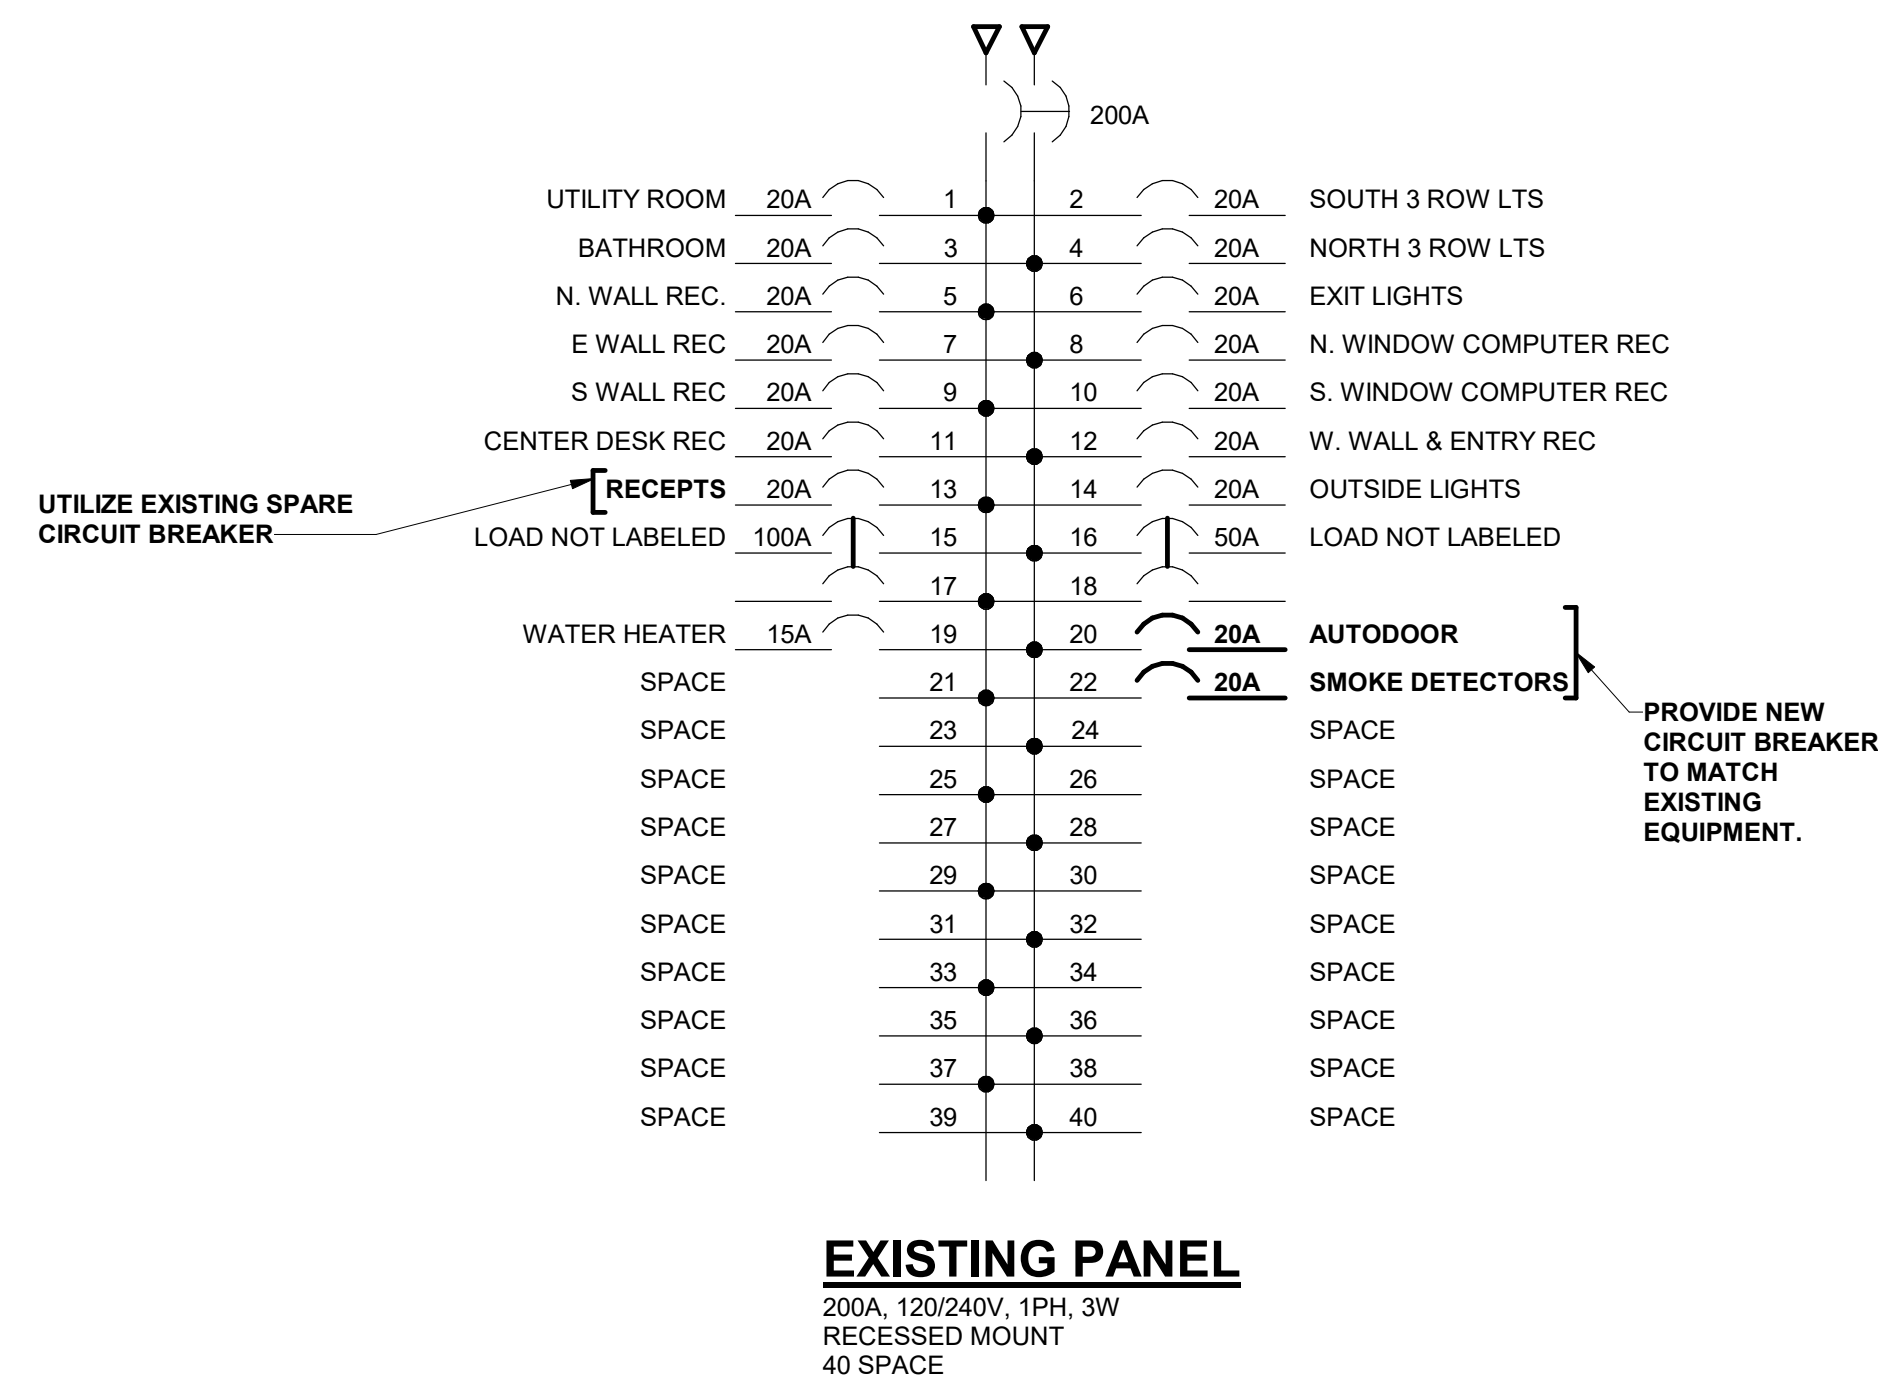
200A

UTILITY ROOM 20A 1 2 20A SOUTH 3 ROW LTS
BATHROOM 20A 3 4 20A NORTH 3 ROW LTS
N. WALL REC. 20A 5 6 20A EXIT LIGHTS
E WALL REC 20A 7 8 20A N. WINDOW COMPUTER REC
S WALL REC 20A 9 10 20A S. WINDOW COMPUTER REC
CENTER DESK REC 20A 11 12 20A W. WALL & ENTRY REC
RECEPTS 20A 13 14 20A OUTSIDE LIGHTS
LOAD NOT LABELED 100A 15 16 50A LOAD NOT LABELED
17 18
WATER HEATER 15A 19 20 20A AUTODOOR
SPACE 21 22 20A SMOKE DETECTORS
SPACE 23 24 SPACE
SPACE 25 26 SPACE
SPACE 27 28 SPACE
SPACE 29 30 SPACE
SPACE 31 32 SPACE
SPACE 33 34 SPACE
SPACE 35 36 SPACE
SPACE 37 38 SPACE
SPACE 39 40 SPACE

UTILIZE EXISTING SPARE CIRCUIT BREAKER

PROVIDE NEW CIRCUIT BREAKER TO MATCH EXISTING EQUIPMENT.

EXISTING PANEL
200A, 120/240V, 1PH, 3W
RECESSED MOUNT
40 SPACE